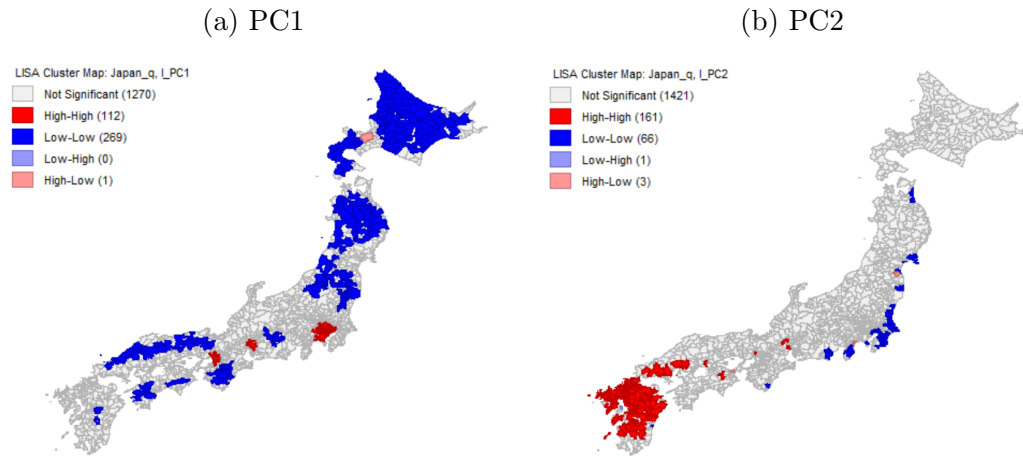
(a) PC1

LISA Cluster Map: Japan_q, I_PC1
Not Significant (1270)
High-High (112)
Low-Low (269)
Low-High (0)
High-Low (1)

(b) PC2

LISA Cluster Map: Japan_q, I_PC2
Not Significant (1421)
High-High (161)
Low-Low (66)
Low-High (1)
High-Low (3)